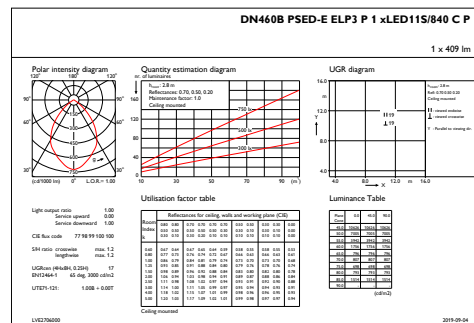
DN460B PSED-E ELP3 P 1 xLED11S/840 C P

1 x 409 lm

Polar intensity diagram

120° 180° 120°

90° 90°

60° 60°

30° 0° 30°

(cd/1000 lm) L.O.R.= 1.00

Quantity estimation diagram

nr. of luminaires

$h_{room}$: 2.8 m
Reflectances: 0.70, 0.50, 0.20
Maintenance factor: 1.0
Ceiling mounted

750 lx
500 lx
300 lx

10 30 50 70 90 (m²)

UGR diagram

14.0
12.0
10.0
8.0
6.0
4.0

Y

19
19

4.0 8.0 12.0 m 16.0
X

Light output ratio 1
Service upward 0.00
Service downward 1.00

CIE flux code 77 98 99 100 100

SHR ratio crosswise max. 1.2
lengthwise max. 1.2

UGRcen (4Hx8H, 0.25H) 17
EN12464-1 65 deg. 3000 cd/m2

UTE71-121: 1.00E + 0.00T

Utilisation factor table

Reflectances for ceiling, walls and working plane (CIE)

Room Index k

Ceiling mounted

Luminance Table

(cd/m2)

LVE2706000

2019-09-04